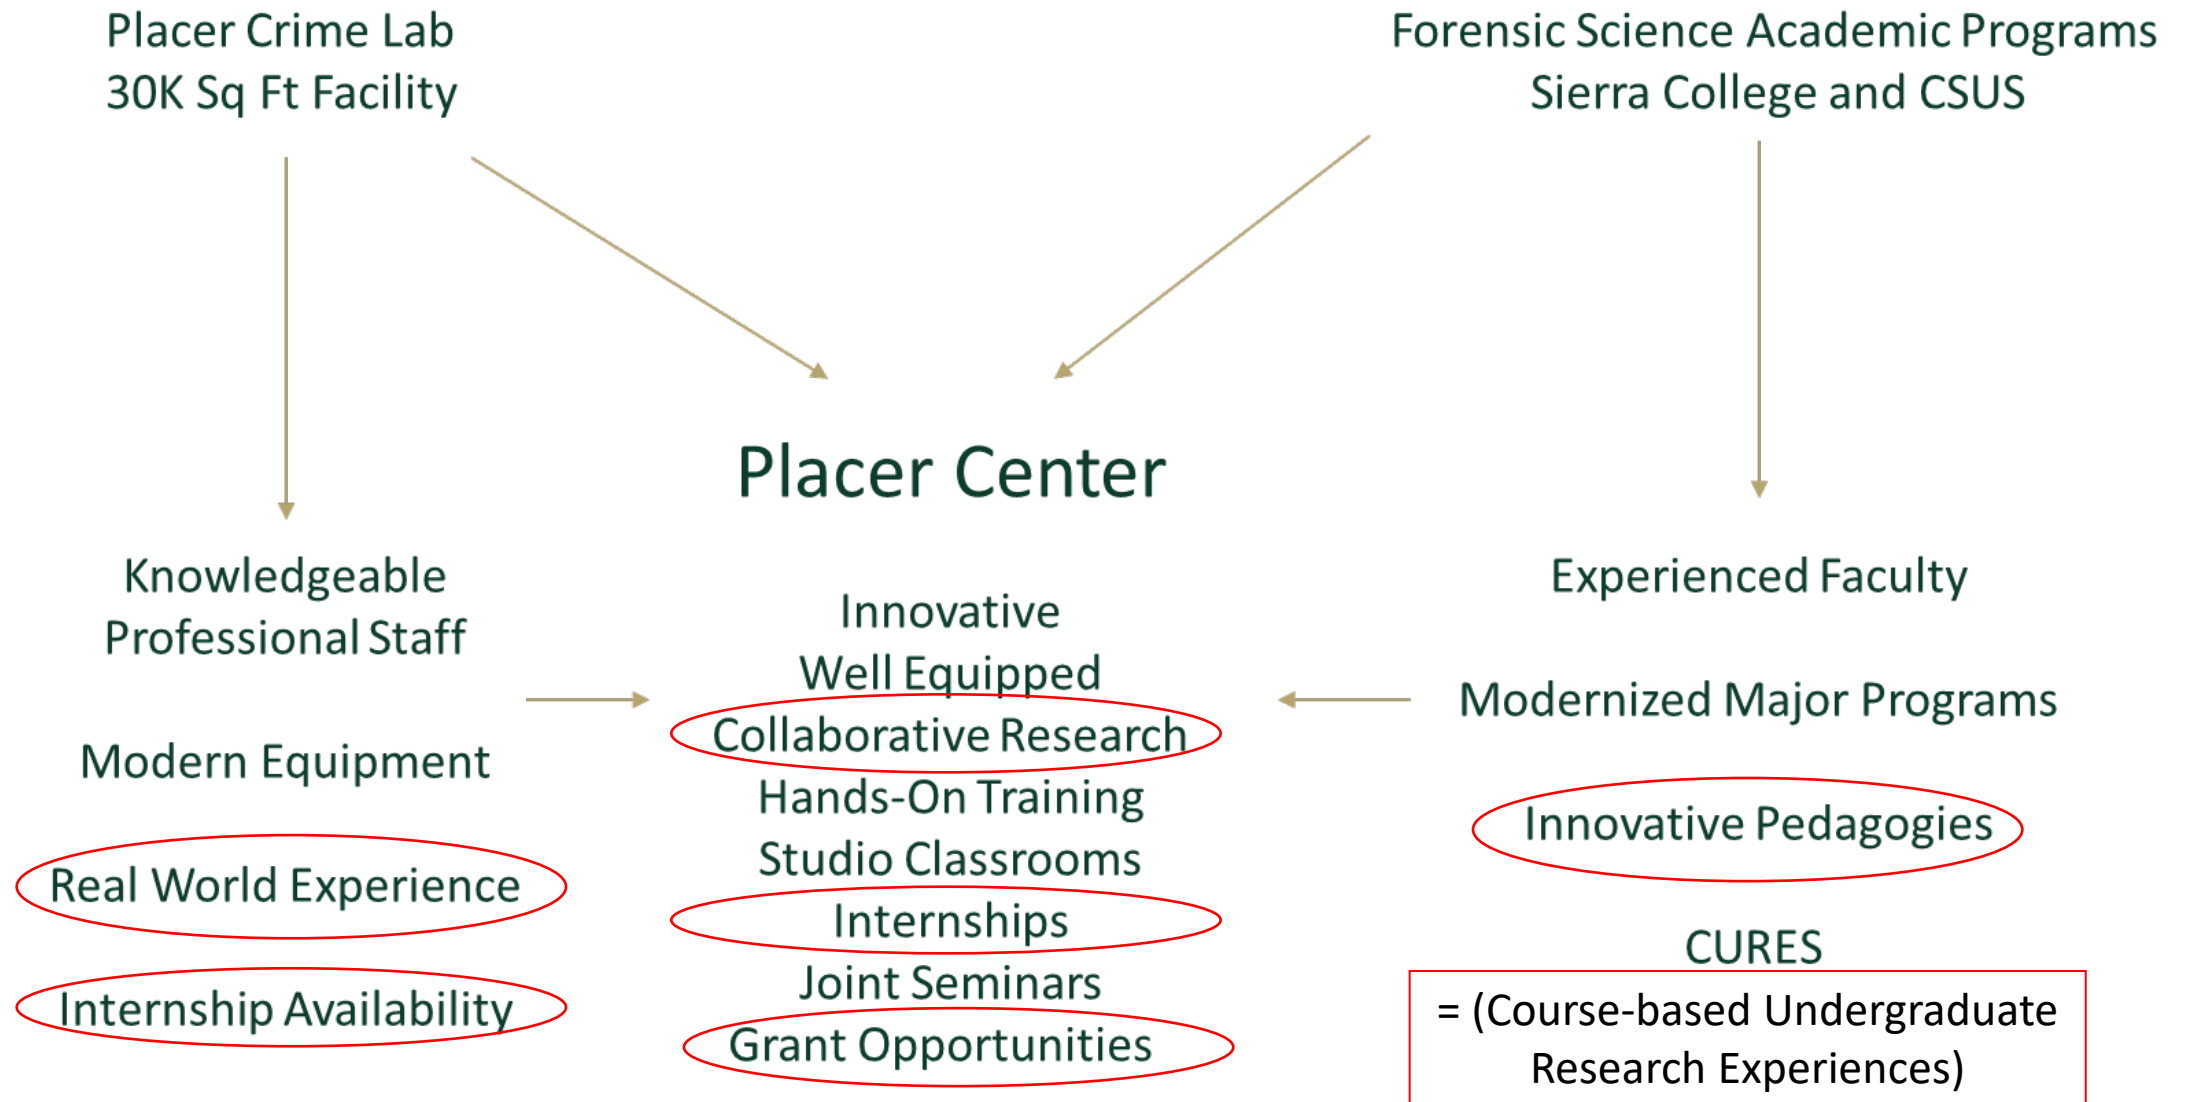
Placer Crime Lab
30K Sq Ft Facility

Forensic Science Academic Programs
Sierra College and CSUS

Placer Center

Knowledgeable
Professional Staff

Modern Equipment

Real World Experience

Internship Availability

Innovative
Well Equipped
Collaborative Research
Hands-On Training
Studio Classrooms
Internships
Joint Seminars
Grant Opportunities

Experienced Faculty

Modernized Major Programs

Innovative Pedagogies

CURES
= (Course-based Undergraduate Research Experiences)